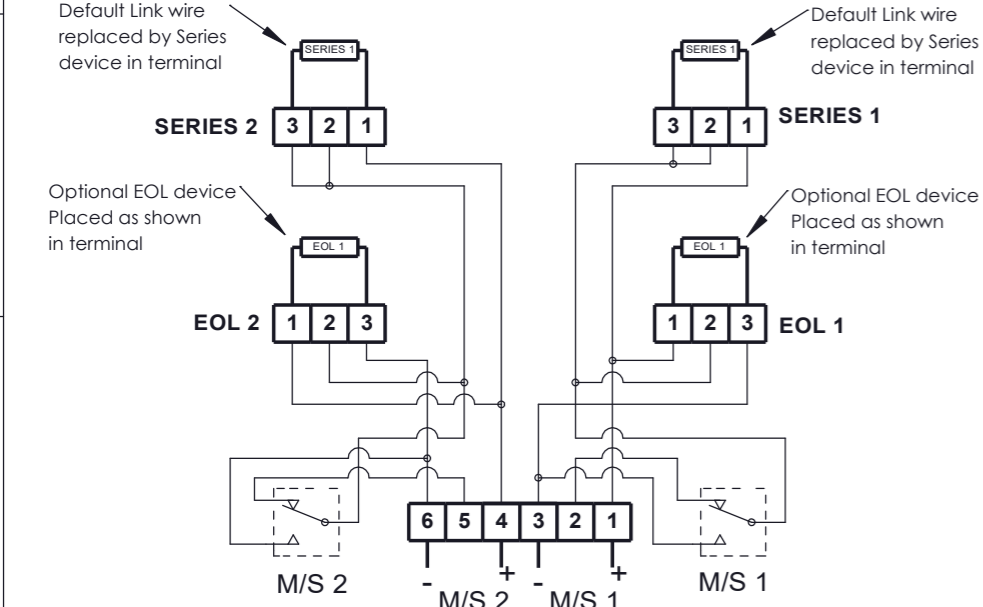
Default Link wire replaced by Series device in terminal

SERIES 1

SERIES 2

3 2 1

Default Link wire replaced by Series device in terminal

SERIES 1

3 2 1

SERIES 1

Optional EOL device Placed as shown in terminal

EOL 1

EOL 2

1 2 3

Optional EOL device Placed as shown in terminal

EOL 1

1 2 3

EOL 1

6 5 4 3 2 1

M/S 2

- +

M/S 2

- +

M/S 1

M/S 1